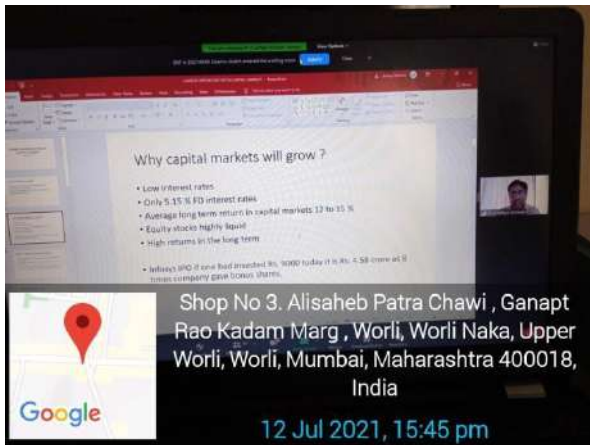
Why capital markets will grow ?

• Low interest rates
• Only 5.15 % FD interest rates
• Average long term return in capital markets 12 to 15 %
• Equity stocks highly liquid
• High returns in the long term

• Infosys IPO if one had invested Rs. 9000 today it is Rs. 4.58 crore as 8 times company gave bonus shares.

Google

Shop No 3. Alisaheb Patra Chawl , Ganapt Rao Kadam Marg , Worli, Worli Naka, Upper Worli, Worli, Mumbai, Maharashtra 400018, India

12 Jul 2021, 15:45 pm